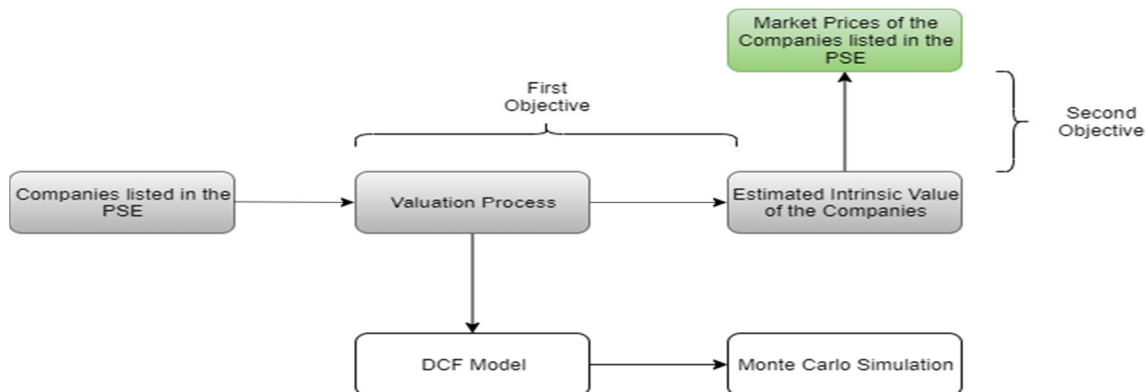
Market Prices of the Companies listed in the PSE

First Objective

Second Objective

Companies listed in the PSE

Valuation Process

Estimated Intrinsic Value of the Companies

DCF Model

Monte Carlo Simulation